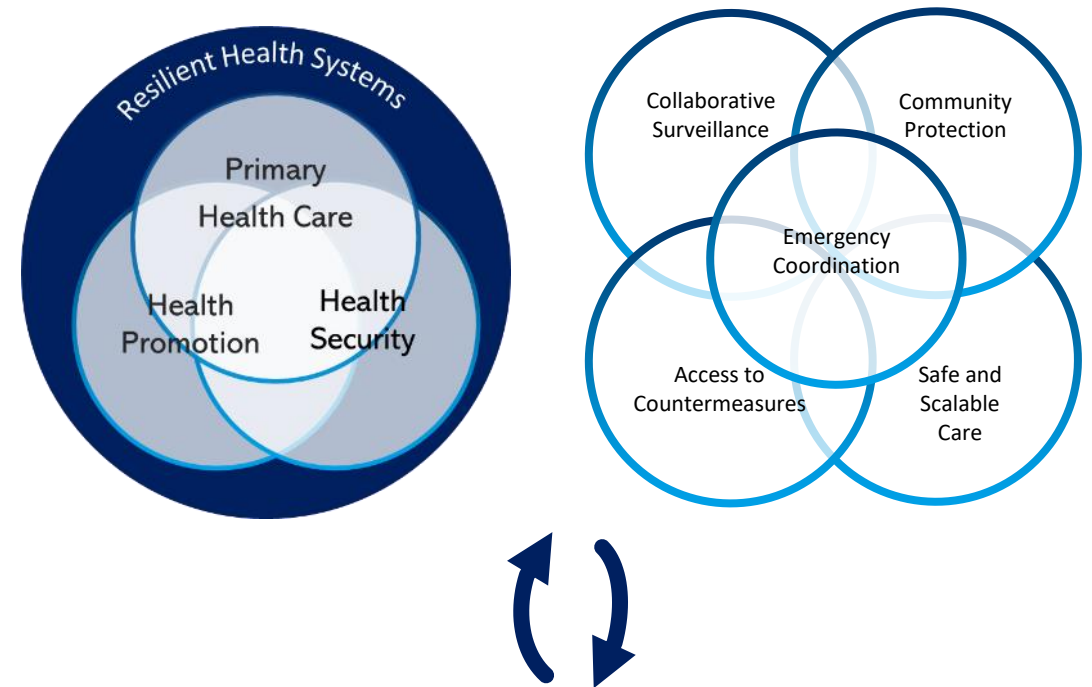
Resilient Health Systems

Primary Health Care

Health Promotion

Health Security

Collaborative Surveillance

Community Protection

Emergency Coordination

Access to Countermeasures

Safe and Scalable Care